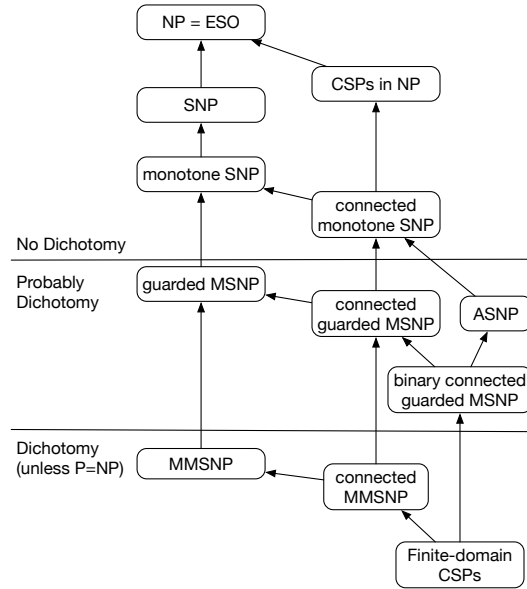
NP = ESO

SNP

CSPs in NP

monotone SNP

connected monotone SNP

No Dichotomy

Probably Dichotomy

guarded MSNP

connected guarded MSNP

ASNP

binary connected guarded MSNP

Dichotomy (unless P=NP)

MMSNP

connected MMSNP

Finite-domain CSPs